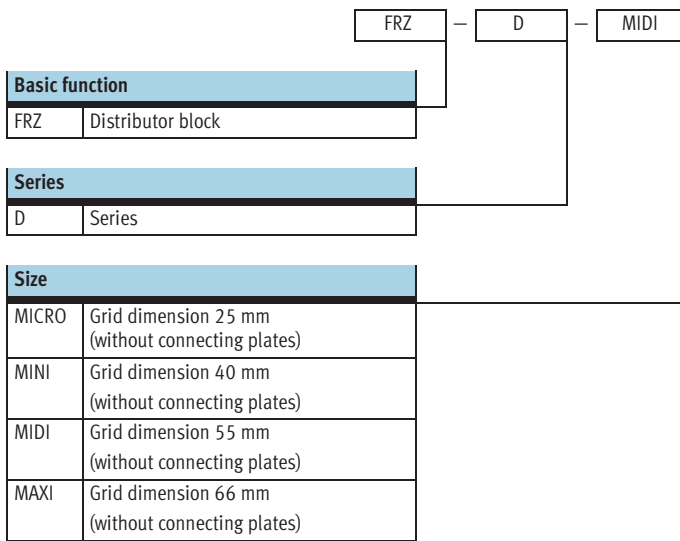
FRZ – D – MIDI

| Basic function | |
|---|---|
| FRZ | Distributor block |

| Series | |
|---|---|
| D | Series |

| Size | |
|---|---|
| MICRO | Grid dimension 25 mm (without connecting plates) |
| MINI | Grid dimension 40 mm (without connecting plates) |
| MIDI | Grid dimension 55 mm (without connecting plates) |
| MAXI | Grid dimension 66 mm (without connecting plates) |